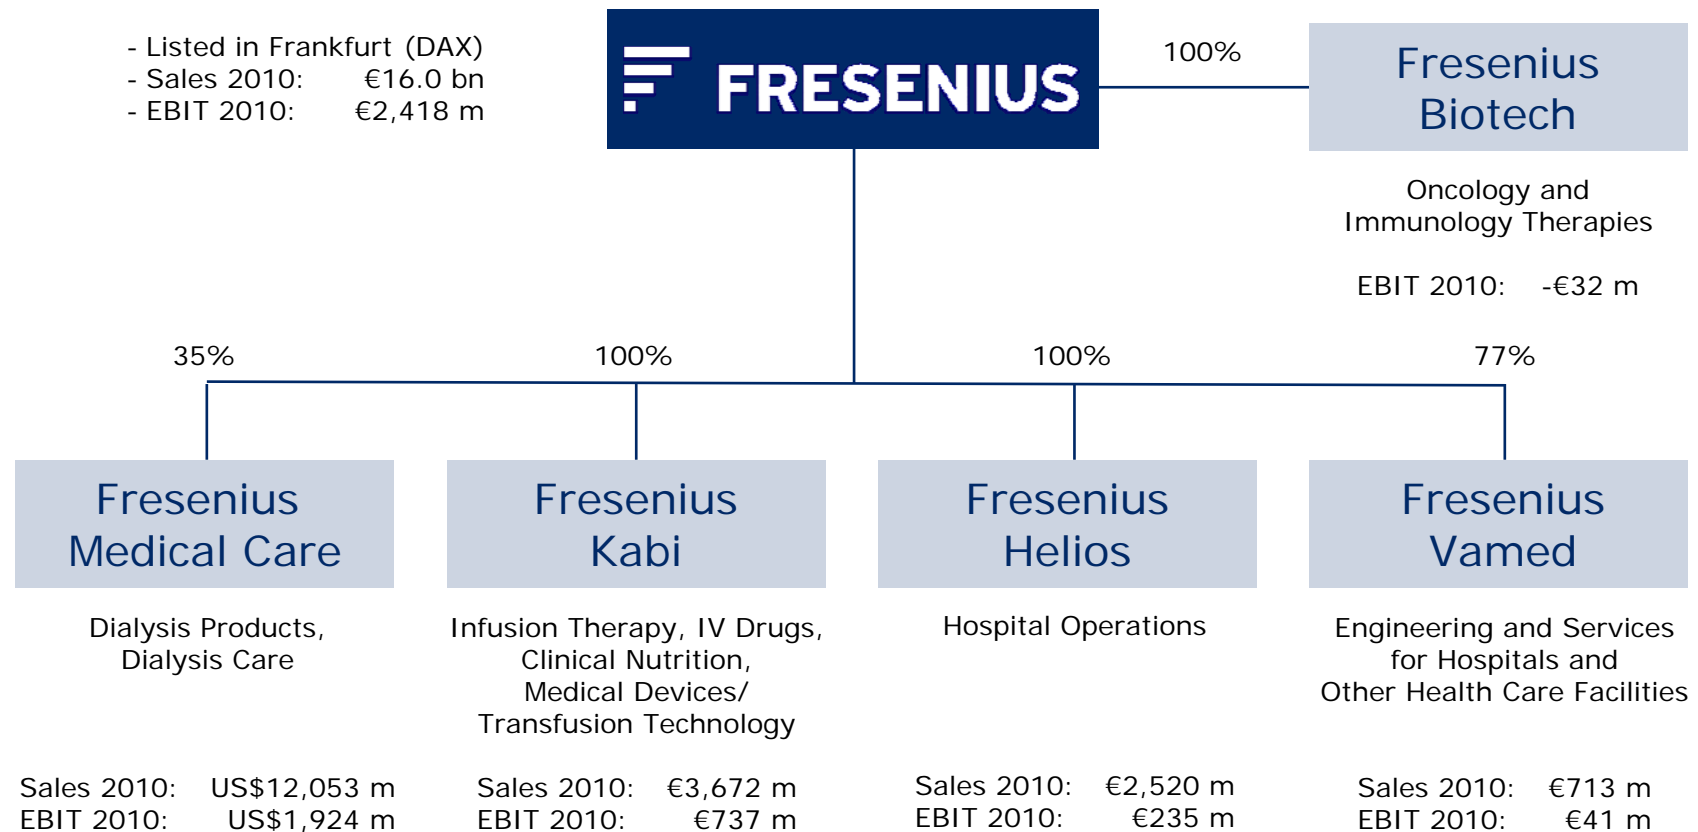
- Listed in Frankfurt (DAX)
- Sales 2010: €16.0 bn
- EBIT 2010: €2,418 m

FRESENIUS

100%

Fresenius Biotech

Oncology and Immunology Therapies

EBIT 2010: -€32 m

35%

100%

100%

77%

Fresenius Medical Care

Dialysis Products, Dialysis Care

Sales 2010: US$12,053 m
EBIT 2010: US$1,924 m

Fresenius Kabi

Infusion Therapy, IV Drugs, Clinical Nutrition, Medical Devices/ Transfusion Technology

Sales 2010: €3,672 m
EBIT 2010: €737 m

Fresenius Helios

Hospital Operations

Sales 2010: €2,520 m
EBIT 2010: €235 m

Fresenius Vamed

Engineering and Services for Hospitals and Other Health Care Facilities

Sales 2010: €713 m
EBIT 2010: €41 m